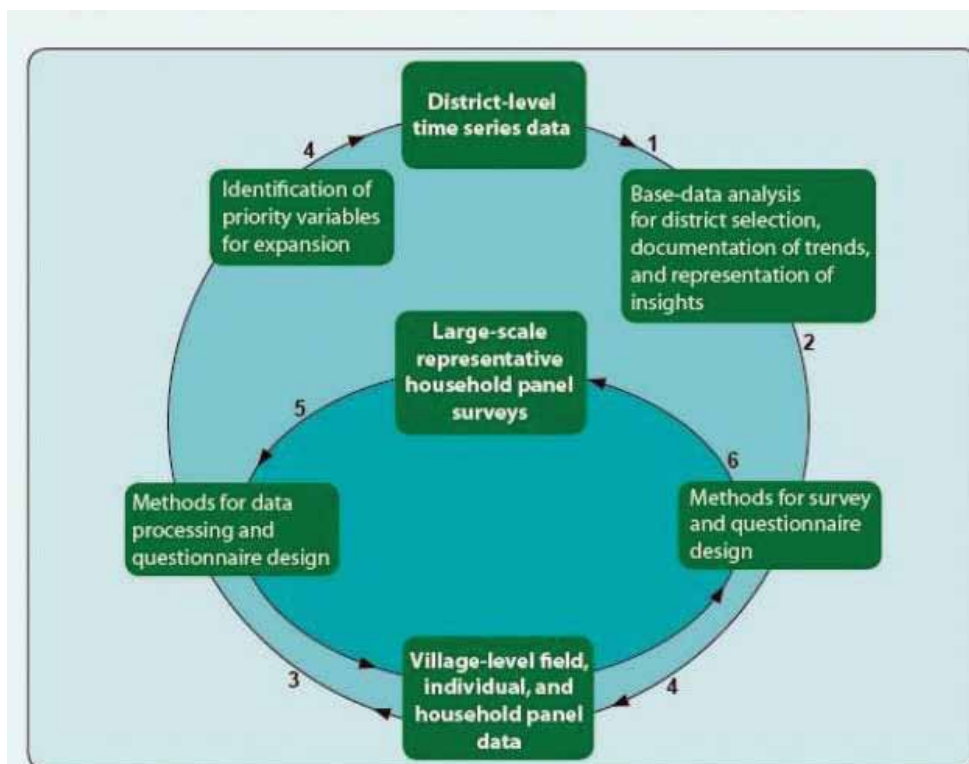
District-level time series data

1

Base-data analysis for district selection, documentation of trends, and representation of insights

2

4

Identification of priority variables for expansion

Large-scale representative household panel surveys

5

6

Methods for data processing and questionnaire design

Methods for survey and questionnaire design

3

Village-level field, individual, and household panel data

4